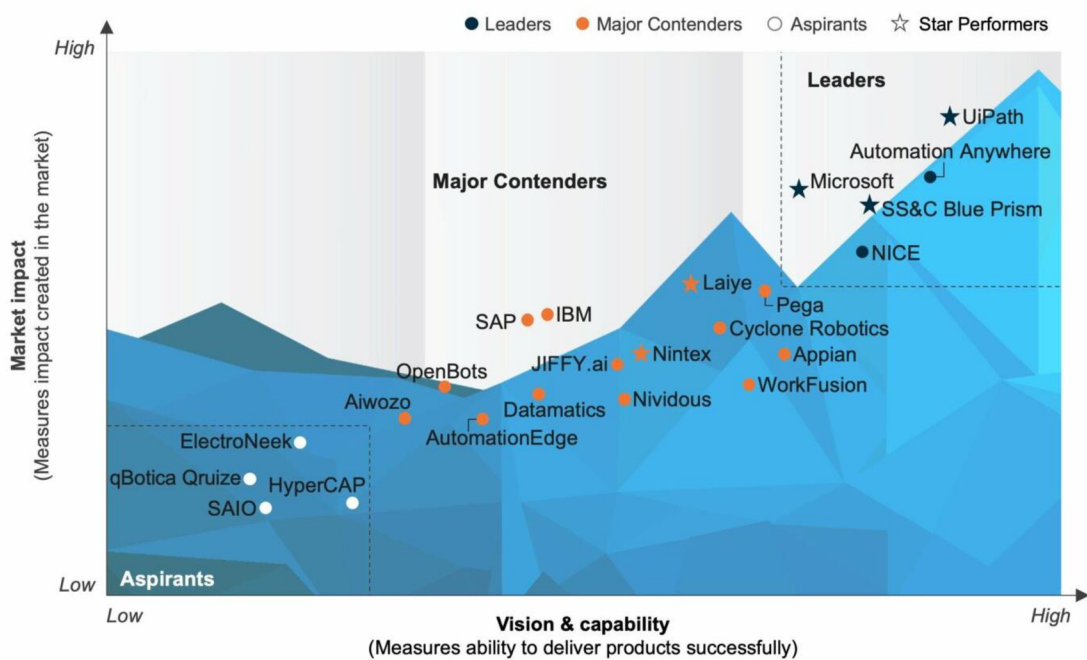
Leaders Major Contenders Aspirants Star Performers

High

Market impact
(Measures impact created in the market)

Low

Leaders

Major Contenders

UiPath

Automation Anywhere

Microsoft

SS&C Blue Prism

NICE

Laiye

Pega

Cyclone Robotics

Appian

WorkFusion

SAP

IBM

JIFFY.ai

Nintex

Nividous

OpenBots

Aiwozo

Datamatics

AutomationEdge

ElectroNeek

qBotica Qruize

HyperCAP

SAIO

Aspirants

Low

Vision & capability
(Measures ability to deliver products successfully)

High